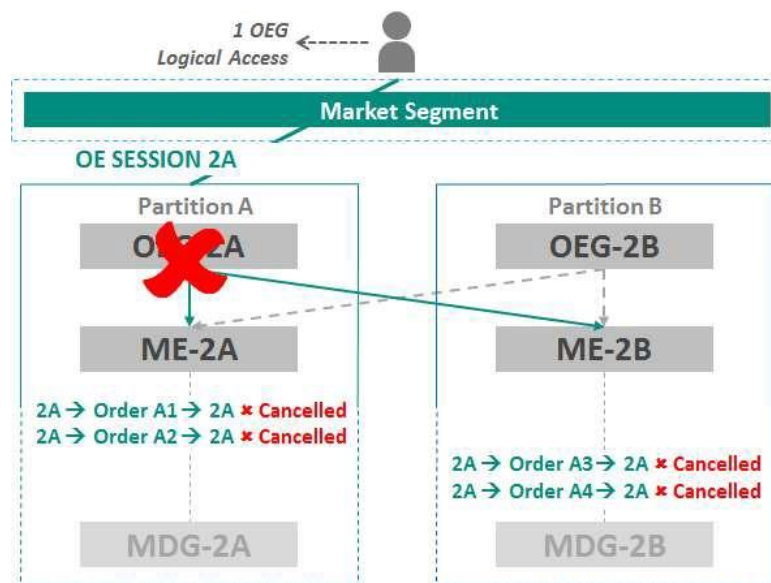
1 OEG
Logical Access

Market Segment

OE SESSION 2A

Partition A

OE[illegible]2A

ME-2A

2A → Order A1 → 2A ✖ Cancelled
2A → Order A2 → 2A ✖ Cancelled

MDG-2A

Partition B

OEG-2B

ME-2B

2A → Order A3 → 2A ✖ Cancelled
2A → Order A4 → 2A ✖ Cancelled

MDG-2B